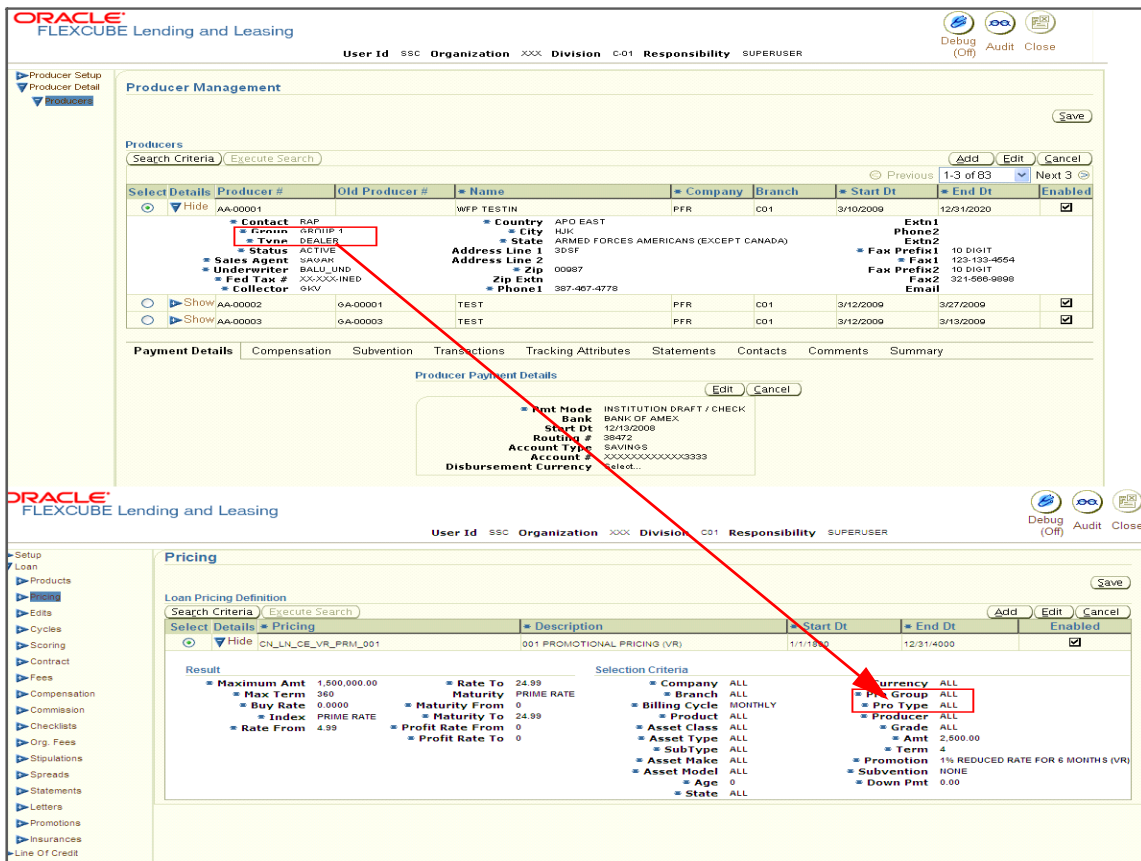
ORACLE
FLEXCUBE Lending and Leasing

Debug (Off) Audit Close

User Id SSC Organization XXX Division C-01 Responsibility SUPERUSER

Producer Setup
Producer Detail
Producers

Producer Management

Save

Producers

Search Criteria Execute Search

Add Edit Cancel

Previous 1-3 of 83 Next 3

| Select | Details | Producer # | Old Producer # | Name | Company | Branch | Start Dt | End Dt | Enabled |
|---|---|---|---|---|---|---|---|---|---|
| ⊙ | Hide | AA-00001 | | WFP TESTIN | PFR | C01 | 3/10/2009 | 12/31/2020 | ☑ |
| ○ | Show | AA-00002 | GA-00001 | TEST | PFR | C01 | 3/12/2009 | 3/27/2009 | ☑ |
| ○ | Show | AA-00003 | GA-00003 | TEST | PFR | C01 | 3/12/2009 | 3/13/2009 | ☑ |

Contact RAP
Group GROUP 1
Type DEALER
Status ACTIVE
Sales Agent SAGAR
Underwriter BALU_UND
Fed Tax # XX-XXX-INED
Collector GKV

Country APO EAST
City HJK
State ARMED FORCES AMERICANS (EXCEPT CANADA)
Address Line 1 3DSF
Address Line 2
Zip 00987
Zip Extn
Phone1 387-467-4778

Extn1
Phone2
Extn2
Fax Prefix1 10 DIGIT
Fax1 123-133-4554
Fax Prefix2 10 DIGIT
Fax2 321-566-9898
Email

Payment Details Compensation Subvention Transactions Tracking Attributes Statements Contacts Comments Summary

Producer Payment Details

Edit Cancel

Pmt Mode INSTITUTION DRAFT / CHECK
Bank BANK OF AMEX
Start Dt 12/13/2008
Routing # 38472
Account Type SAVINGS
Account # XXXXXXXXXXXX3333
Disbursement Currency Select...

ORACLE
FLEXCUBE Lending and Leasing

Debug (Off) Audit Close

User Id SSC Organization XXX Division C01 Responsibility SUPERUSER

Setup
Loan
Products
Pricing
Edits
Cycles
Scoring
Contract
Fees
Compensation
Commission
Checklists
Org. Fees
Stipulations
Spreads
Statements
Letters
Promotions
Insurances
Line Of Credit

Pricing

Save

Loan Pricing Definition

Search Criteria Execute Search

Add Edit Cancel

| Select | Details | Pricing | Description | Start Dt | End Dt | Enabled |
|---|---|---|---|---|---|---|
| ⊙ | Hide | CN_LN_CE_VR_PRM_001 | 001 PROMOTIONAL PRICING (VR) | 1/1/1800 | 12/31/4000 | ☑ |

Result

Maximum Amt 1,500,000.00
Max Term 360
Buy Rate 0.0000
Index PRIME RATE
Rate From 4.99

Rate To 24.99
Maturity PRIME RATE
Maturity From 0
Maturity To 24.99
Profit Rate From 0
Profit Rate To 0

Selection Criteria

Company ALL
Branch ALL
Billing Cycle MONTHLY
Product ALL
Asset Class ALL
Asset Type ALL
SubType ALL
Asset Make ALL
Asset Model ALL
Age 0
State ALL

Currency ALL
Pro Group ALL
Pro Type ALL
Producer ALL
Grade ALL
Amt 2,500.00
Term 4
Promotion 1% REDUCED RATE FOR 6 MONTHS (VR)
Subvention NONE
Down Pmt 0.00